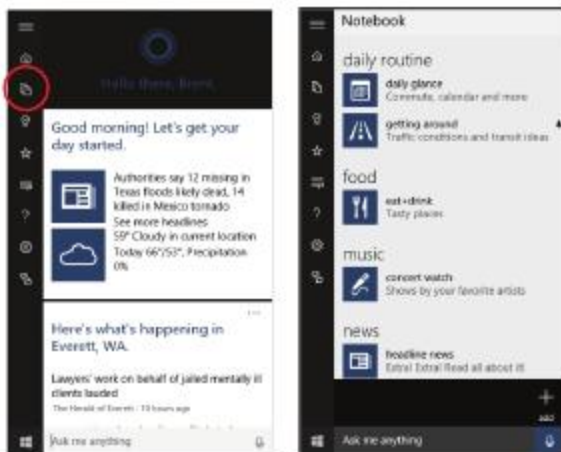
Hello there, Brent.

Good morning! Let's get your day started.

Authorities say 12 missing in Texas floods likely dead, 14 killed in Mexico tornado
See more headlines

59° Cloudy in current location
Today 66°/53°, Precipitation 0%

...

Here's what's happening in Everett, WA.

Lawyers' work on behalf of jailed mentally ill clients lauded
The Herald of Everett · 19 hours ago

Ask me anything

Notebook

daily routine

daily glance
Commute, calendar and more

getting around
Traffic conditions and transit ideas

food

eat+drink
Tasty places

music

concert watch
Shows by your favorite artists

news

headline news
Extra! Extra! Read all about it!

add

Ask me anything